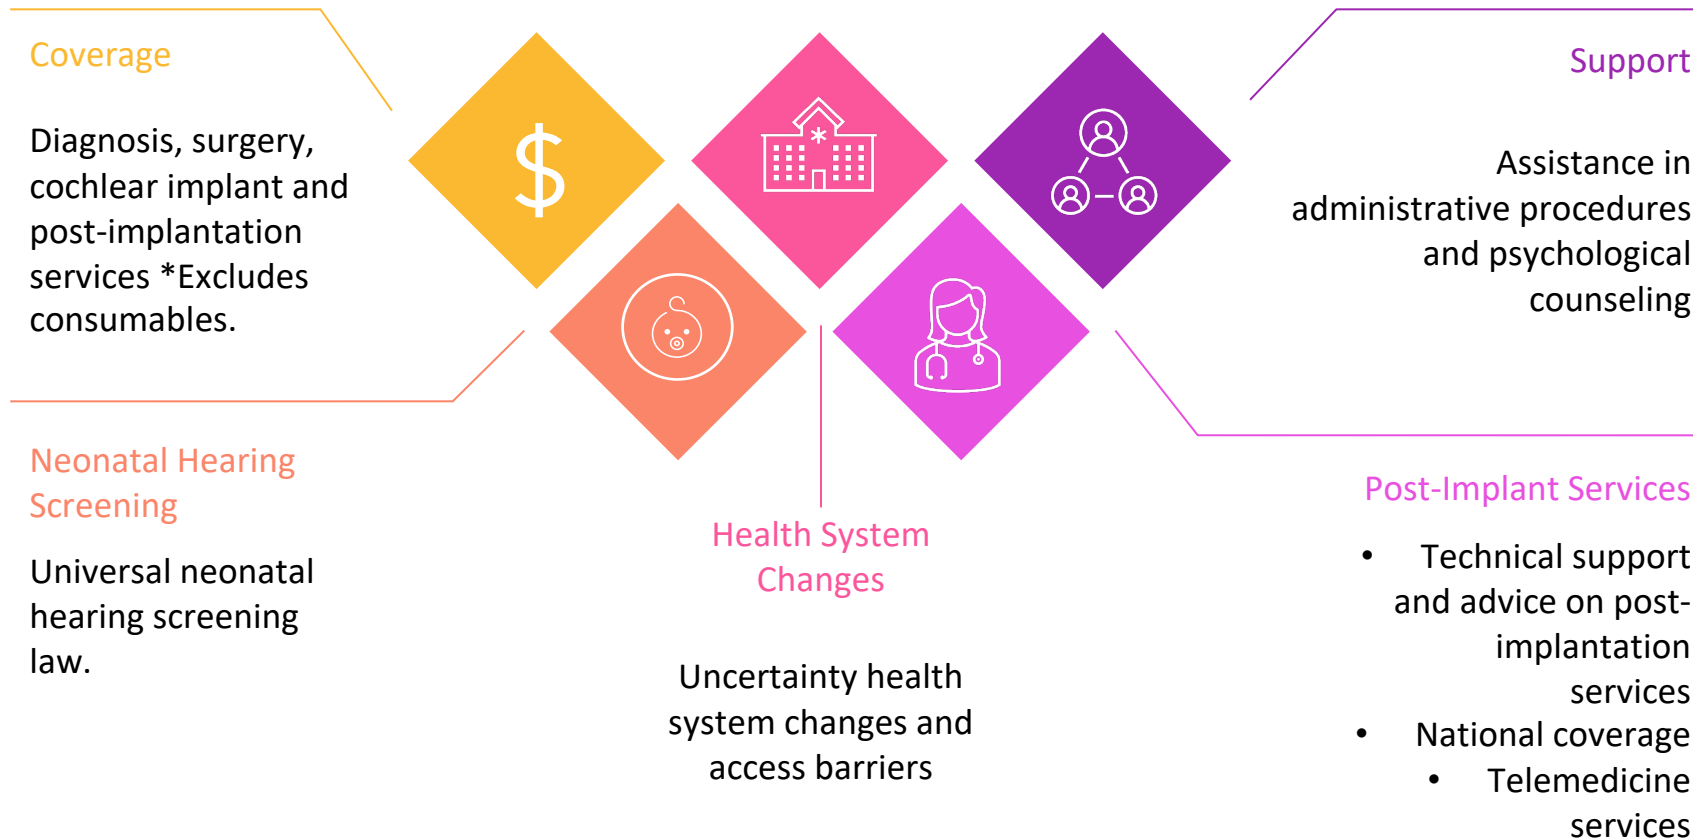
Coverage

Diagnosis, surgery, cochlear implant and post-implantation services *Excludes consumables.

$

Support

Assistance in administrative procedures and psychological counseling

Neonatal Hearing Screening

Universal neonatal hearing screening law.

Health System Changes

Uncertainty health system changes and access barriers

Post-Implant Services

• Technical support and advice on post-implantation services
• National coverage
• Telemedicine services